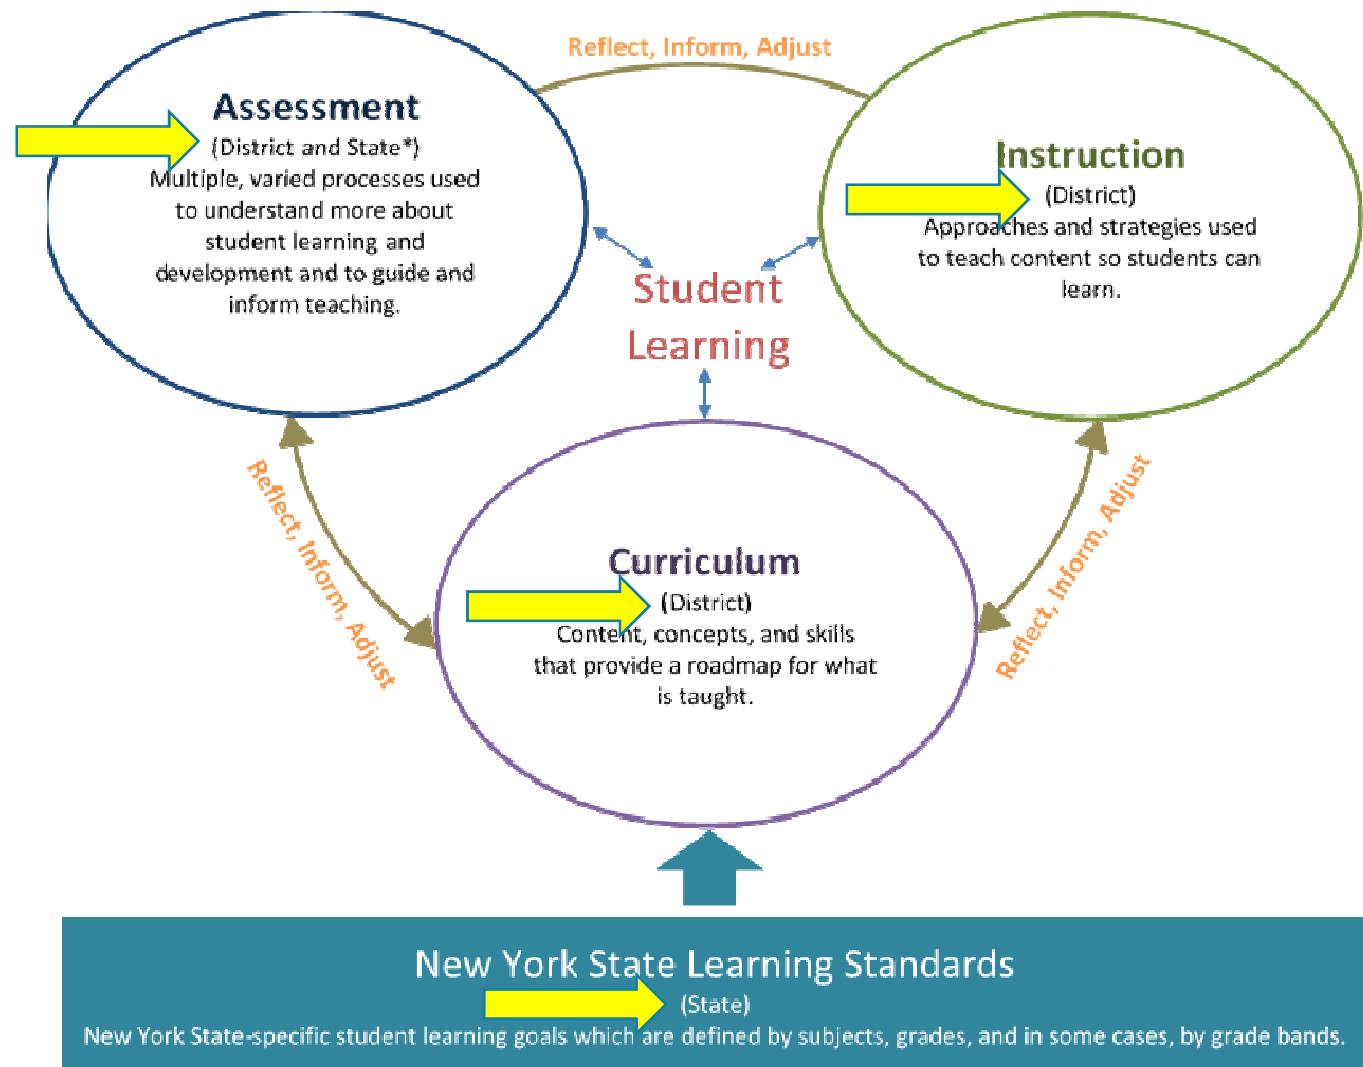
Reflect, Inform, Adjust

Assessment
(District and State*)
Multiple, varied processes used to understand more about student learning and development and to guide and inform teaching.

Instruction
(District)
Approaches and strategies used to teach content so students can learn.

Student Learning

Reflect, Inform, Adjust

Curriculum
(District)
Content, concepts, and skills that provide a roadmap for what is taught.

Reflect, Inform, Adjust

New York State Learning Standards
(State)
New York State-specific student learning goals which are defined by subjects, grades, and in some cases, by grade bands.